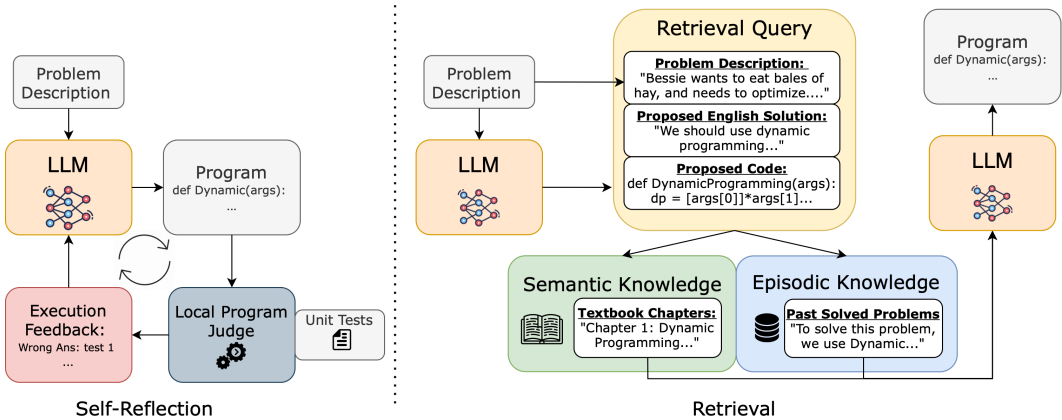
Problem Description

LLM

Program
def Dynamic(args):
...

Execution Feedback:
Wrong Ans: test 1
...

Local Program Judge

Unit Tests

Self-Reflection

Problem Description

LLM

Retrieval Query

Problem Description:
"Bessie wants to eat bales of hay, and needs to optimize...."

Proposed English Solution:
"We should use dynamic programming..."

Proposed Code:
def DynamicProgramming(args):
dp = [args[0]]*args[1]...

Program
def Dynamic(args):
...

LLM

Semantic Knowledge

Textbook Chapters:
"Chapter 1: Dynamic Programming..."

Episodic Knowledge

Past Solved Problems
"To solve this problem, we use Dynamic..."

Retrieval